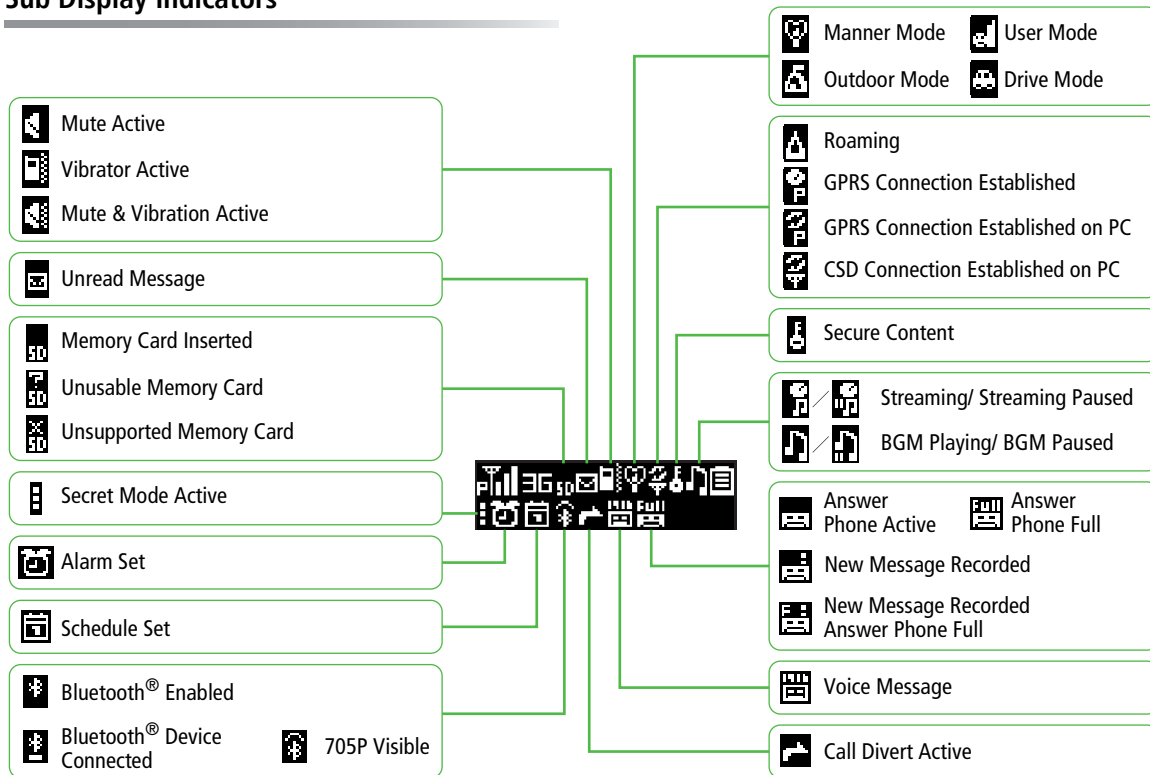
Sub Display Indicators

Mute Active

Vibrator Active

Mute & Vibration Active

Unread Message

Memory Card Inserted

Unusable Memory Card

Unsupported Memory Card

Secret Mode Active

Alarm Set

Schedule Set

Bluetooth® Enabled

Bluetooth® Device Connected

705P Visible

Manner Mode

User Mode

Outdoor Mode

Drive Mode

Roaming

GPRS Connection Established

GPRS Connection Established on PC

CSD Connection Established on PC

Secure Content

Streaming/ Streaming Paused

BGM Playing/ BGM Paused

Answer Phone Active

Answer Phone Full

New Message Recorded

New Message Recorded Answer Phone Full

Voice Message

Call Divert Active

3G SD Full